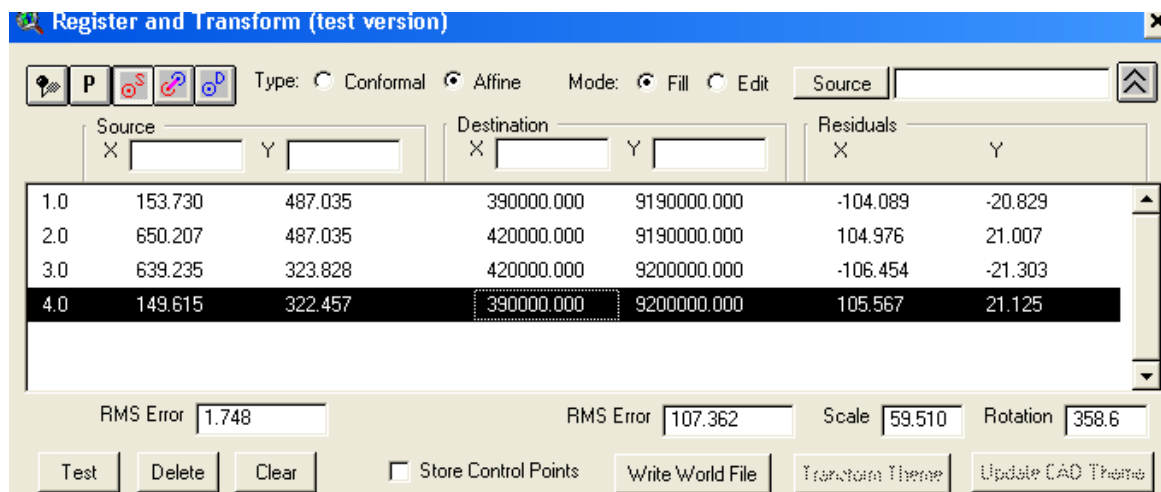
Register and Transform (test version)

P

Type: Conformal Affine Mode: Fill Edit Source

Source
X Y

Destination
X Y

Residuals
X Y

| | | | | | | |
|---|---|---|---|---|---|---|
| 1.0 | 153.730 | 487.035 | 390000.000 | 9190000.000 | -104.089 | -20.829 |
| 2.0 | 650.207 | 487.035 | 420000.000 | 9190000.000 | 104.976 | 21.007 |
| 3.0 | 639.235 | 323.828 | 420000.000 | 9200000.000 | -106.454 | -21.303 |
| 4.0 | 149.615 | 322.457 | 390000.000 | 9200000.000 | 105.567 | 21.125 |

RMS Error 1.748

RMS Error 107.362 Scale 59.510 Rotation 358.6

Test Delete Clear Store Control Points Write World File Transform Theme Update CAD Theme